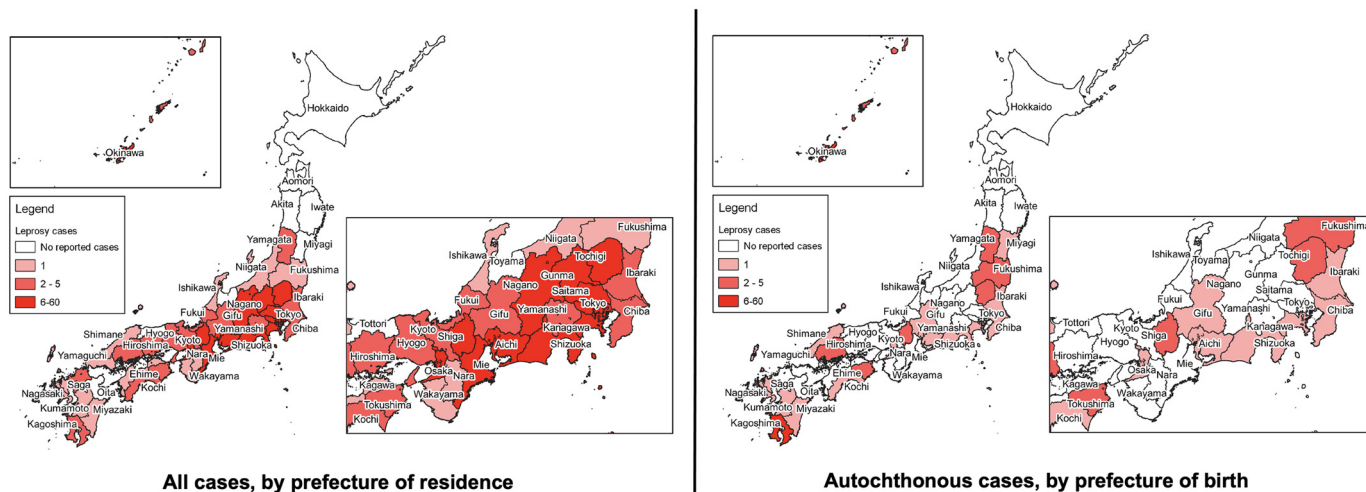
Okinawa

Hokkaido

Legend

Leprosy cases

No reported cases

1

2 - 5

6-60

Aomori

Akita

Iwate

Yamagata

Miyagi

Niigata

Fukushima

Ishikawa

Nagano

Ibaraki

Fukui

Gifu

Tokyo

Shimane

Hyogo

Yamanashi

Chiba

Hiroshima

Kyoto

Shizuoka

Yamaguchi

Nara

Mie

Ehime

Wakayama

Kochi

Nagasaki

Saga

Oita

Kumamoto

Miyazaki

Kagoshima

Fukushima

Niigata

Ishikawa

Toyama

Tochigi

Gunma

Ibaraki

Nagano

Saitama

Fukui

Tokyo

Tottori

Kyoto

Gifu

Yamanashi

Chiba

Shiga

Hyogo

Kanagawa

Hiroshima

Aichi

Shizuoka

Osaka

Mie

Nara

Kagawa

Wakayama

Tokushima

Kochi

All cases, by prefecture of residence

Okinawa

Hokkaido

Legend

Leprosy cases

No reported cases

1

2 - 5

6-60

Aomori

Akita

Iwate

Yamagata

Miyagi

Niigata

Fukushima

Ishikawa

Ibaraki

Nagano

Fukui

Gifu

Tokyo

Shimane

Hyogo

Yamanashi

Chiba

Hiroshima

Kyoto

Shizuoka

Yamaguchi

Nara

Mie

Ehime

Wakayama

Kochi

Saga

Oita

Kumamoto

Miyazaki

Kagoshima

Fukushima

Niigata

Ishikawa

Toyama

Tochigi

Gunma

Ibaraki

Nagano

Saitama

Fukui

Yamanashi

Tokyo

Tottori

Kyoto

Gifu

Kanagawa

Chiba

Shiga

Hyogo

Aichi

Shizuoka

Hiroshima

Osaka

Mie

Nara

Kagawa

Wakayama

Tokushima

Kochi

Autochthonous cases, by prefecture of birth